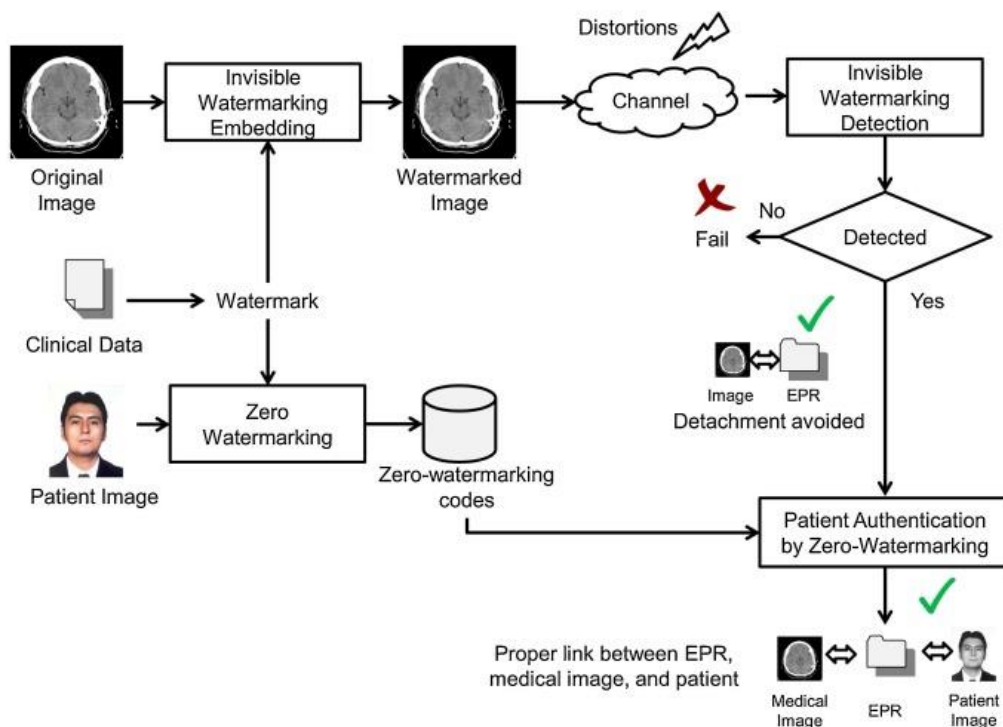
Distortions

Original Image

Invisible Watermarking Embedding

Watermarked Image

Channel

Invisible Watermarking Detection

No

Fail

Detected

Yes

Clinical Data

Watermark

Image

EPR

Detachment avoided

Patient Image

Zero Watermarking

Zero-watermarking codes

Patient Authentication by Zero-Watermarking

Proper link between EPR, medical image, and patient

Medical Image

EPR

Patient Image